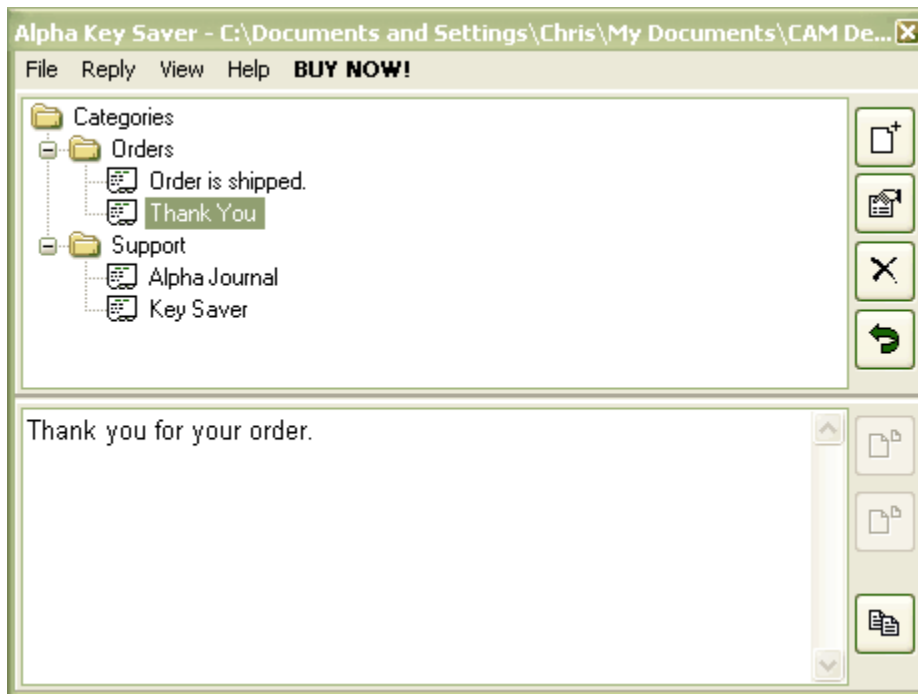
Alpha Key Saver - C:\Documents and Settings\Chris\My Documents\CAM De...

File Reply View Help BUY NOW!

Categories
Orders
Order is shipped.
Thank You
Support
Alpha Journal
Key Saver

Thank you for your order.